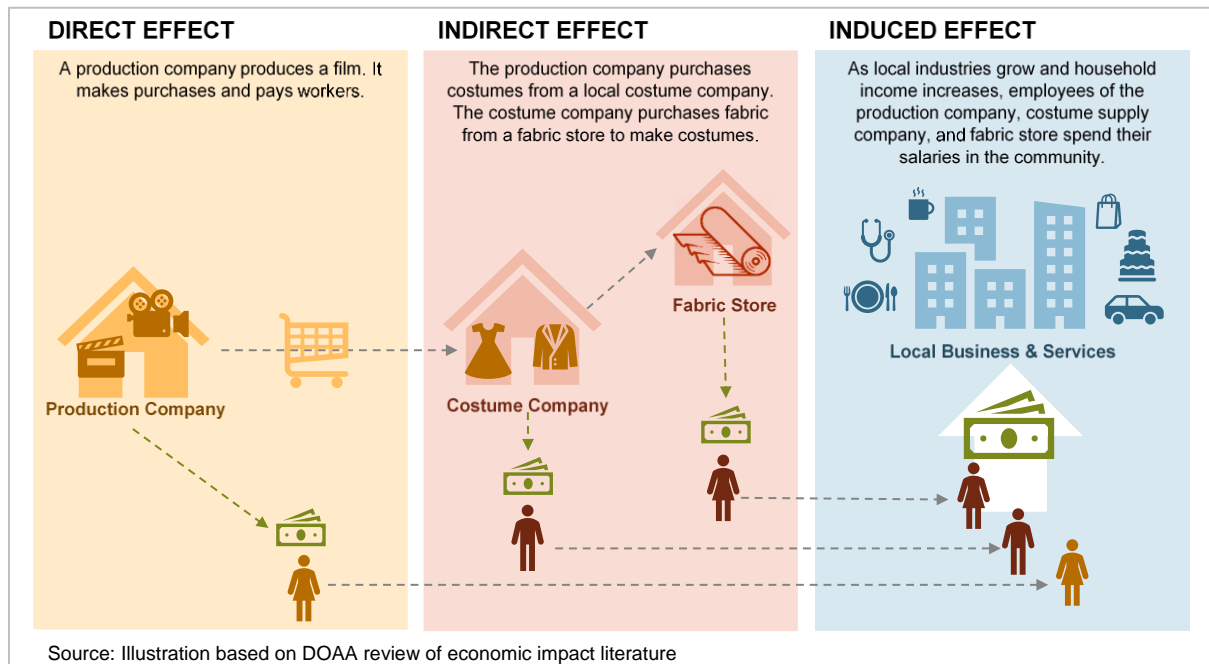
DIRECT EFFECT

A production company produces a film. It makes purchases and pays workers.

Production Company

INDIRECT EFFECT

The production company purchases costumes from a local costume company. The costume company purchases fabric from a fabric store to make costumes.

Fabric Store

Costume Company

INDUCED EFFECT

As local industries grow and household income increases, employees of the production company, costume supply company, and fabric store spend their salaries in the community.

Local Business & Services

Source: Illustration based on DOAA review of economic impact literature